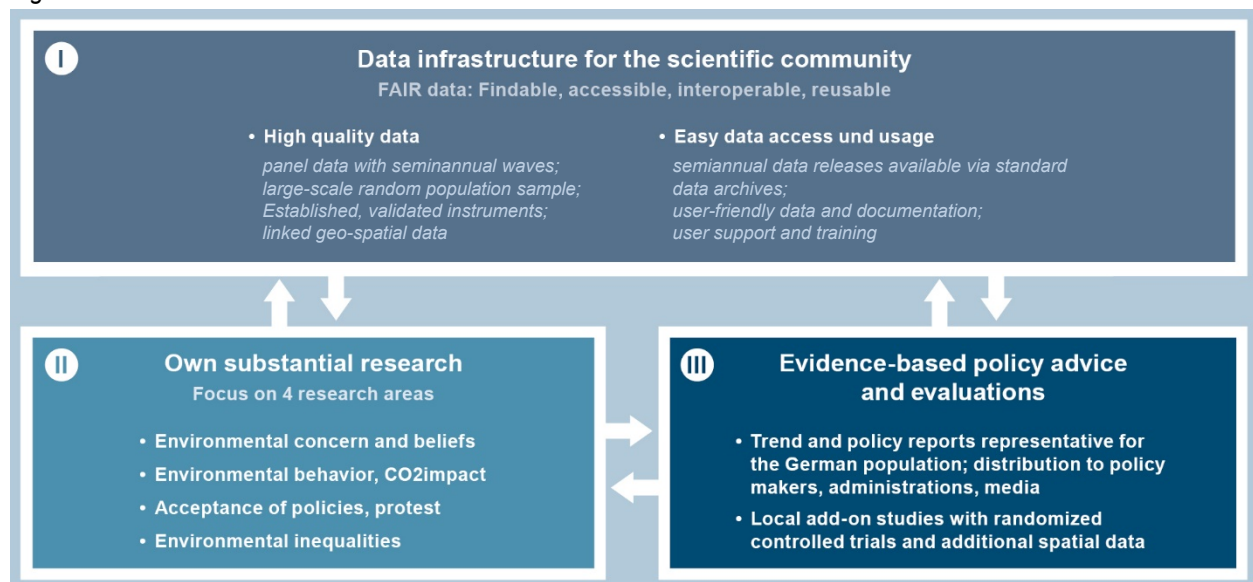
I

Data infrastructure for the scientific community

FAIR data: Findable, accessible, interoperable, reusable

• High quality data

panel data with seminannual waves; large-scale random population sample; Established, validated instruments; linked geo-spatial data

• Easy data access und usage

semiannual data releases available via standard data archives; user-friendly data and documentation; user support and training

II

Own substantial research

Focus on 4 research areas

• Environmental concern and beliefs
• Environmental behavior, CO2impact
• Acceptance of policies, protest
• Environmental inequalities

III

Evidence-based policy advice and evaluations

• Trend and policy reports representative for the German population; distribution to policy makers, administrations, media
• Local add-on studies with randomized controlled trials and additional spatial data